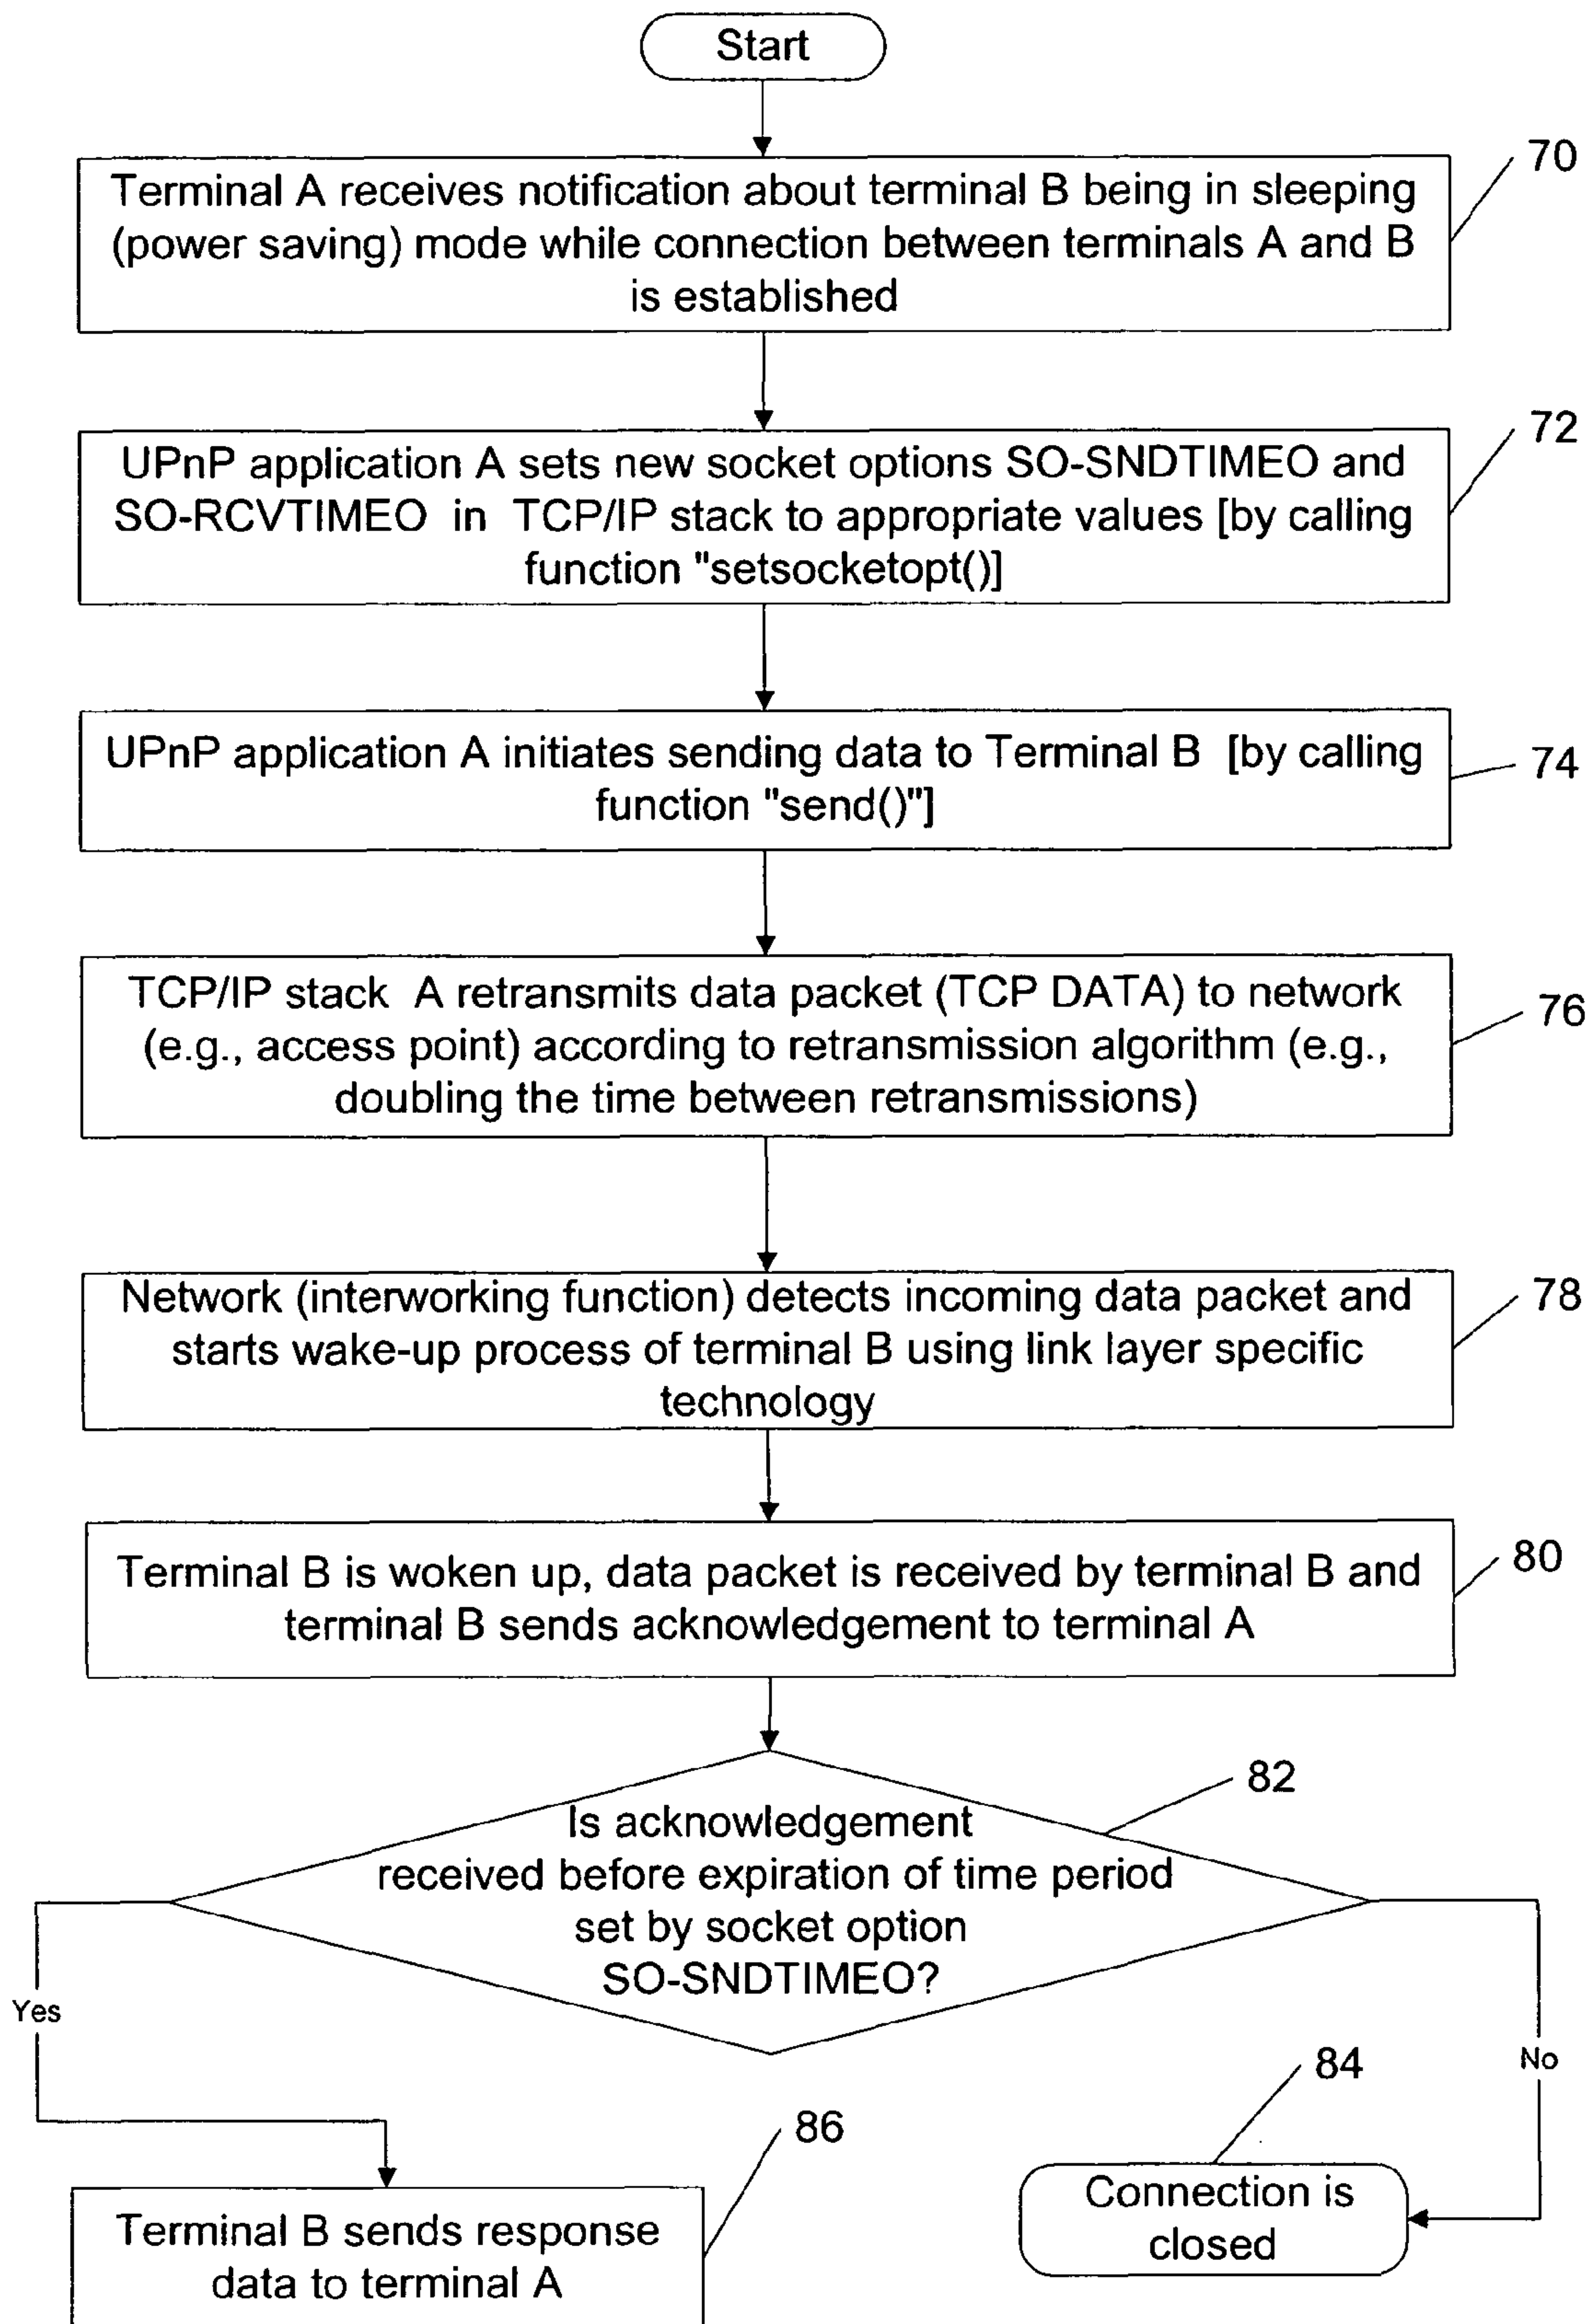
Start

Terminal A receives notification about terminal B being in sleeping (power saving) mode while connection between terminals A and B is established

70

UPnP application A sets new socket options SO-SNDTIMEO and SO-RCVTIMEO in TCP/IP stack to appropriate values [by calling function "setsocketopt()]

72

UPnP application A initiates sending data to Terminal B [by calling function "send()"]

74

TCP/IP stack A retransmits data packet (TCP DATA) to network (e.g., access point) according to retransmission algorithm (e.g., doubling the time between retransmissions)

76

Network (interworking function) detects incoming data packet and starts wake-up process of terminal B using link layer specific technology

78

Terminal B is woken up, data packet is received by terminal B and terminal B sends acknowledgement to terminal A

80

82

Is acknowledgement received before expiration of time period set by socket option SO-SNDTIMEO?

Yes

No

84

86

Terminal B sends response data to terminal A

Connection is closed